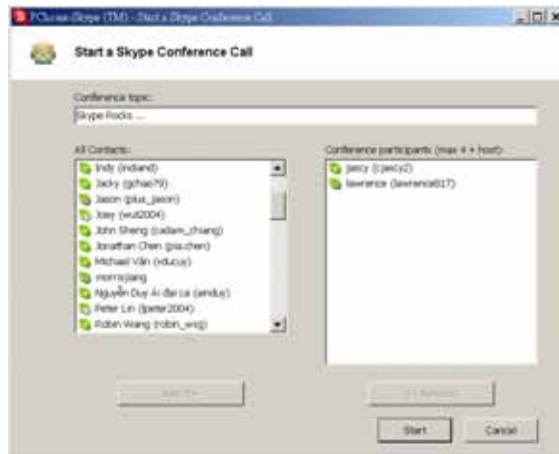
PChome-Skype (TM) - Start a Skype Conference Call

Start a Skype Conference Call

Conference topic:

Skype Rocks ...

All Contacts:

Indy (indiand)
Jacky (gchao79)
Jason (plus_jason)
Joey (wu/2004)
John Sheng (cadam_chiang)
Jonathan Chen (pia.chen)
Michael Van (vducuy)
morrisjiang
Nguyễn Duy Ai dai ca (aindux)
Peter Lin (lpeter2004)
Robin Wang (robin_wsg)

Conference participants (max 4 + host):

jaecy (cjaecy2)
lawrence (lawrence817)

Add >>

<< Remove

Start

Cancel